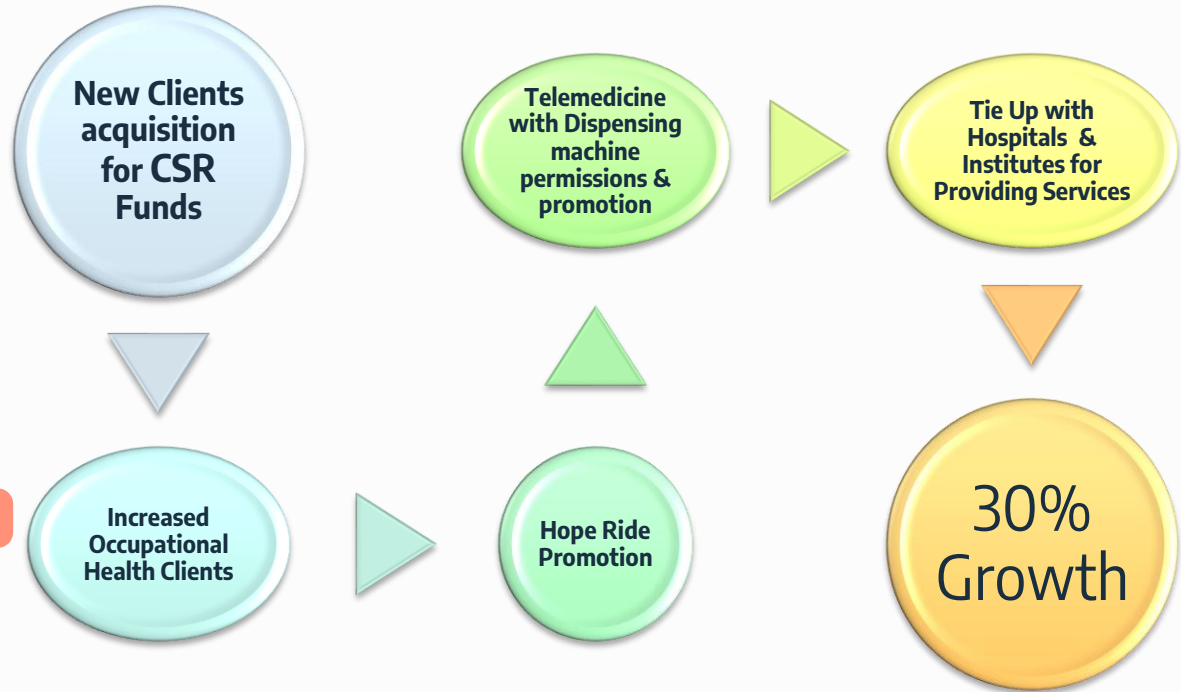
New Clients acquisition for CSR Funds

Increased Occupational Health Clients

Hope Ride Promotion

Telemedicine with Dispensing machine permissions & promotion

Tie Up with Hospitals & Institutes for Providing Services

30% Growth